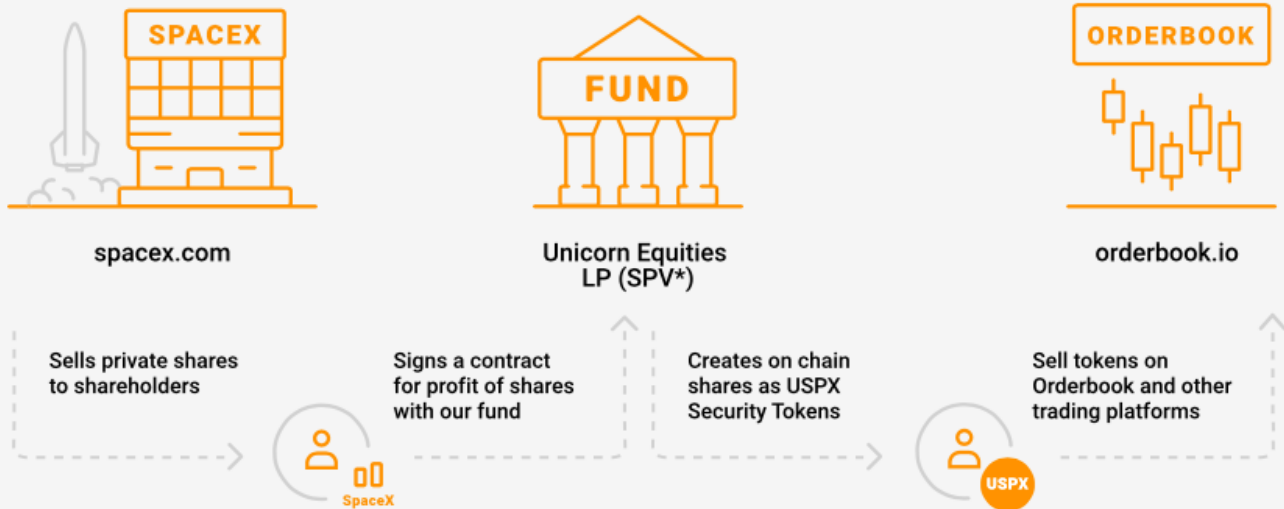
SPACEX

FUND

ORDERBOOK

spacex.com

Unicorn Equities LP (SPV*)

orderbook.io

Sells private shares to shareholders

Signs a contract for profit of shares with our fund

Creates on chain shares as USPX Security Tokens

Sell tokens on Orderbook and other trading platforms

SpaceX

USPX